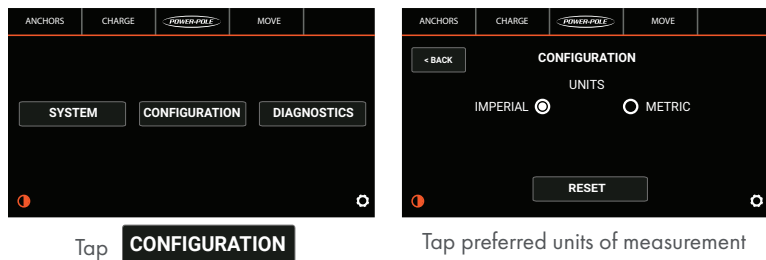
ANCHORS | CHARGE | POWER-POLE | MOVE

SYSTEM CONFIGURATION DIAGNOSTICS

Tap CONFIGURATION

ANCHORS | CHARGE | POWER-POLE | MOVE

< BACK

CONFIGURATION

UNITS

IMPERIAL METRIC

RESET

Tap preferred units of measurement